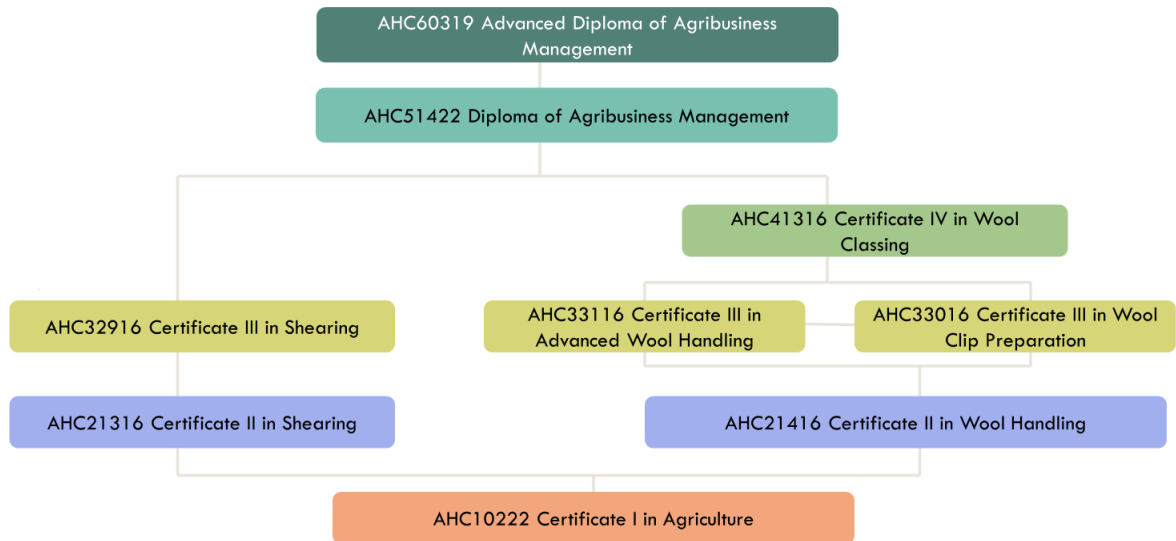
AHC60319 Advanced Diploma of Agribusiness Management

AHC51422 Diploma of Agribusiness Management

AHC41316 Certificate IV in Wool Classing

AHC32916 Certificate III in Shearing

AHC33116 Certificate III in Advanced Wool Handling

AHC33016 Certificate III in Wool Clip Preparation

AHC21316 Certificate II in Shearing

AHC21416 Certificate II in Wool Handling

AHC10222 Certificate I in Agriculture